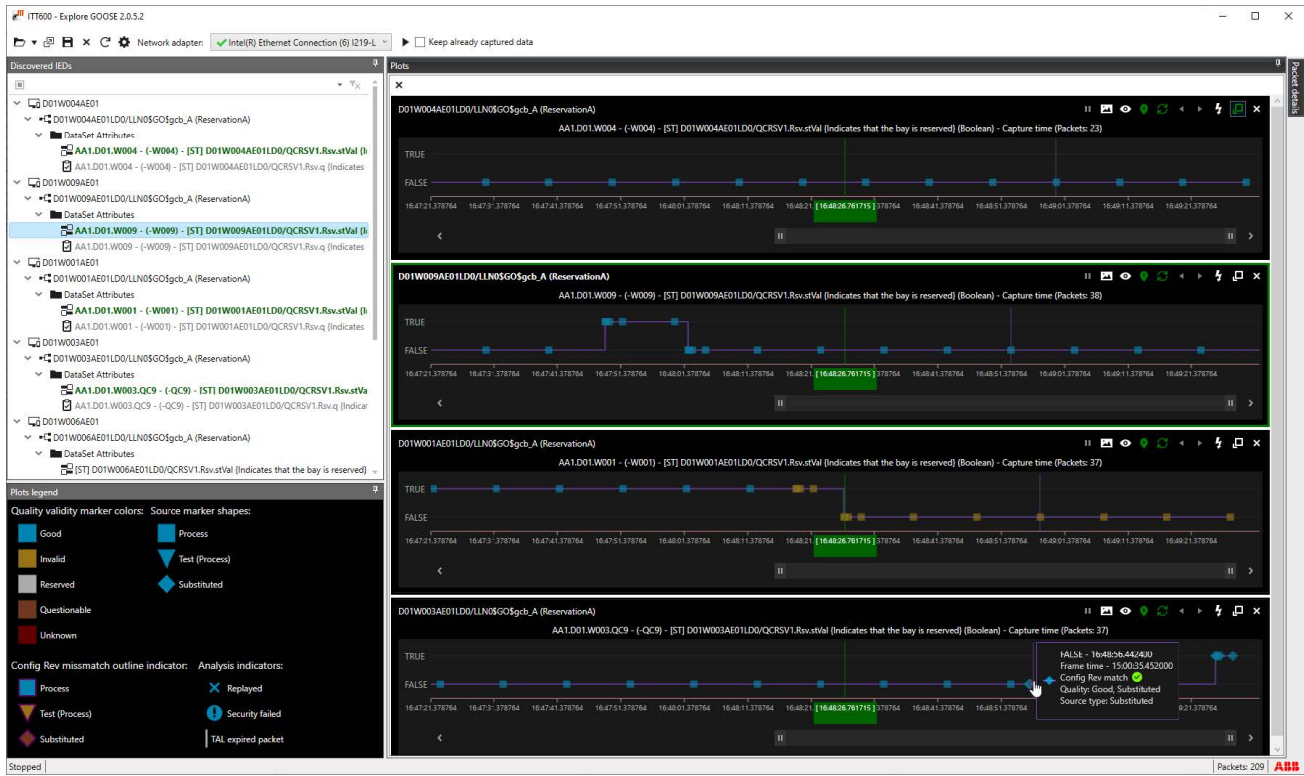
ITT600 - Explore GOOSE 2.0.5.2

Network adapter: Intel(R) Ethernet Connection (6) I219-L
Keep already captured data

Discovered IEDs

D01W004AE01
D01W004AE01LD0/LLN0$GO$gcb_A (ReservationA)
DataSet Attributes
AA1.D01.W004 - (-W004) - [ST] D01W004AE01LD0/QCRSV1.Rsv.stVal (I
AA1.D01.W004 - (-W004) - [ST] D01W004AE01LD0/QCRSV1.Rsv.q (Indicates
D01W009AE01
D01W009AE01LD0/LLN0$GO$gcb_A (ReservationA)
DataSet Attributes
AA1.D01.W009 - (-W009) - [ST] D01W009AE01LD0/QCRSV1.Rsv.stVal (I
AA1.D01.W009 - (-W009) - [ST] D01W009AE01LD0/QCRSV1.Rsv.q (Indicates
D01W001AE01
D01W001AE01LD0/LLN0$GO$gcb_A (ReservationA)
DataSet Attributes
AA1.D01.W001 - (-W001) - [ST] D01W001AE01LD0/QCRSV1.Rsv.stVal (I
AA1.D01.W001 - (-W001) - [ST] D01W001AE01LD0/QCRSV1.Rsv.q (Indicates
D01W003AE01
D01W003AE01LD0/LLN0$GO$gcb_A (ReservationA)
DataSet Attributes
AA1.D01.W003.QC9 - (-QC9) - [ST] D01W003AE01LD0/QCRSV1.Rsv.stVa
AA1.D01.W003.QC9 - (-QC9) - [ST] D01W003AE01LD0/QCRSV1.Rsv.q (Indicat
D01W006AE01
D01W006AE01LD0/LLN0$GO$gcb_A (ReservationA)
DataSet Attributes
[ST] D01W006AE01LD0/QCRSV1.Rsv.stVal (Indicates that the bay is reserved)

Plots legend
Quality validity marker colors:
Good
Invalid
Reserved
Questionable
Unknown
Source marker shapes:
Process
Test (Process)
Substituted
Config Rev missmatch outline indicator:
Process
Test (Process)
Substituted
Analysis indicators:
Replayed
Security failed
TAL expired packet

Plots

D01W004AE01LD0/LLN0$GO$gcb_A (ReservationA)
AA1.D01.W004 - (-W004) - [ST] D01W004AE01LD0/QCRSV1.Rsv.stVal (Indicates that the bay is reserved) (Boolean) - Capture time (Packets: 23)
TRUE
FALSE
16:47:21.378764 16:47:31.378764 16:47:41.378764 16:47:51.378764 16:48:01.378764 16:48:11.378764 16:48:21 [16:48:26.761715] 16:48:31.378764 16:48:41.378764 16:48:51.378764 16:49:01.378764 16:49:11.378764 16:49:21.378764

D01W009AE01LD0/LLN0$GO$gcb_A (ReservationA)
AA1.D01.W009 - (-W009) - [ST] D01W009AE01LD0/QCRSV1.Rsv.stVal (Indicates that the bay is reserved) (Boolean) - Capture time (Packets: 38)
TRUE
FALSE
16:47:21.378764 16:47:31.378764 16:47:41.378764 16:47:51.378764 16:48:01.378764 16:48:11.378764 16:48:21 [16:48:26.761715] 16:48:31.378764 16:48:41.378764 16:48:51.378764 16:49:01.378764 16:49:11.378764 16:49:21.378764

D01W001AE01LD0/LLN0$GO$gcb_A (ReservationA)
AA1.D01.W001 - (-W001) - [ST] D01W001AE01LD0/QCRSV1.Rsv.stVal (Indicates that the bay is reserved) (Boolean) - Capture time (Packets: 37)
TRUE
FALSE
16:47:21.378764 16:47:31.378764 16:47:41.378764 16:47:51.378764 16:48:01.378764 16:48:11.378764 16:48:21 [16:48:26.761715] 16:48:31.378764 16:48:41.378764 16:48:51.378764 16:49:01.378764 16:49:11.378764 16:49:21.378764

D01W003AE01LD0/LLN0$GO$gcb_A (ReservationA)
AA1.D01.W003.QC9 - (-QC9) - [ST] D01W003AE01LD0/QCRSV1.Rsv.stVal (Indicates that the bay is reserved) (Boolean) - Capture time (Packets: 37)
TRUE
FALSE
16:47:21.378764 16:47:31.378764 16:47:41.378764 16:47:51.378764 16:48:01.378764 16:48:11.378764 16:48:21 [16:48:26.761715] 16:48:31.378764 16:48:41.378764 16:48:51.378764 16:49:01.378764 19:21.378764
FALSE - 16:48:56.442400
Frame time - 15:00:35.452000
Config Rev match
Quality: Good, Substituted
Source type: Substituted

Packet details

Stopped
Packets: 209
ABB